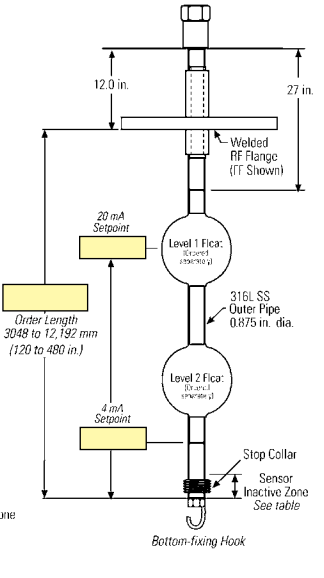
12.0 in.

27 in.

Welded RF Flange (FT Shown)

20 mA Setpoint

Level 1 Float (Ordered separately)

Order Length 3048 to 12,192 mm (120 to 480 in.)

316L SS Outer Pipe 0.875 in. dia.

Level 2 Float (Ordered separately)

4 mA Setpoint

Stop Collar

Sensor Inactive Zone See table

one

Bottom-fixing Hook